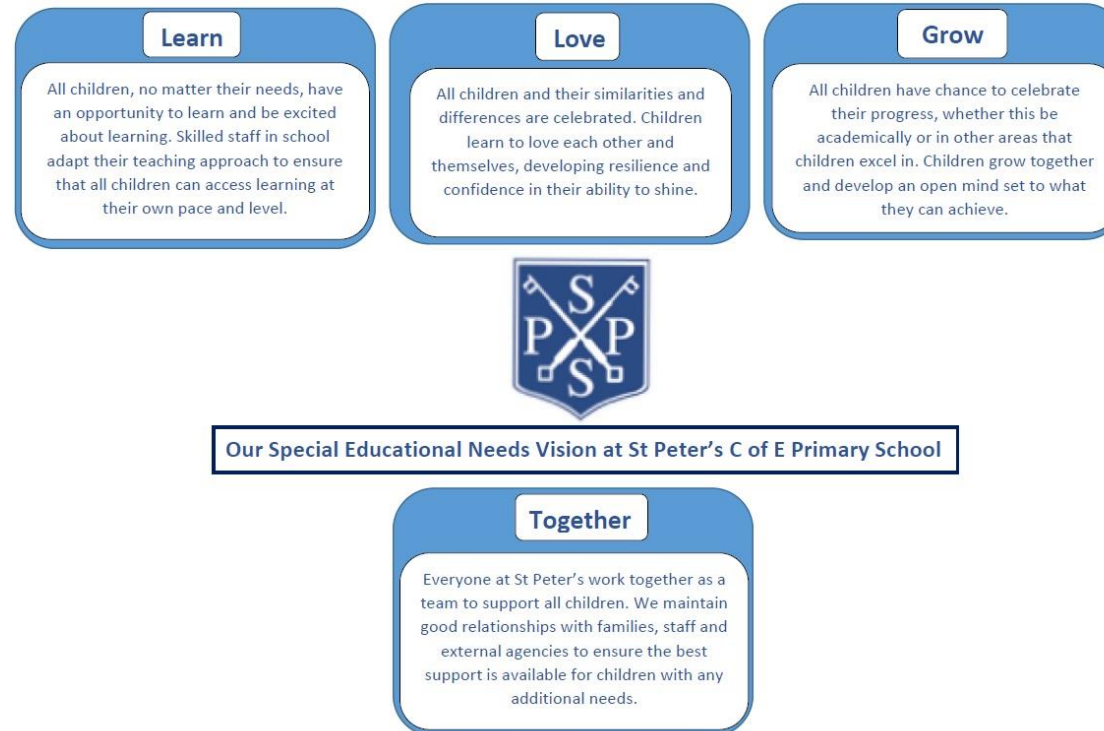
Learn

All children, no matter their needs, have an opportunity to learn and be excited about learning. Skilled staff in school adapt their teaching approach to ensure that all children can access learning at their own pace and level.

Love

All children and their similarities and differences are celebrated. Children learn to love each other and themselves, developing resilience and confidence in their ability to shine.

Grow

All children have chance to celebrate their progress, whether this be academically or in other areas that children excel in. Children grow together and develop an open mind set to what they can achieve.

S
P P
S

Our Special Educational Needs Vision at St Peter's C of E Primary School

Together

Everyone at St Peter's work together as a team to support all children. We maintain good relationships with families, staff and external agencies to ensure the best support is available for children with any additional needs.